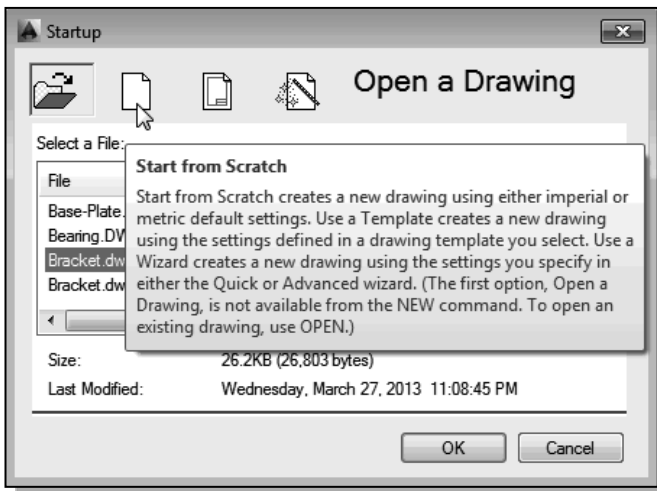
Startup

Open a Drawing

Select a File:

File

Base-Plate.

Bearing.DW

Bracket.dw

Bracket.dw

Start from Scratch

Start from Scratch creates a new drawing using either imperial or metric default settings. Use a Template creates a new drawing using the settings defined in a drawing template you select. Use a Wizard creates a new drawing using the settings you specify in either the Quick or Advanced wizard. (The first option, Open a Drawing, is not available from the NEW command. To open an existing drawing, use OPEN.)

Size: 26.2KB (26,803 bytes)

Last Modified: Wednesday, March 27, 2013 11:08:45 PM

OK

Cancel